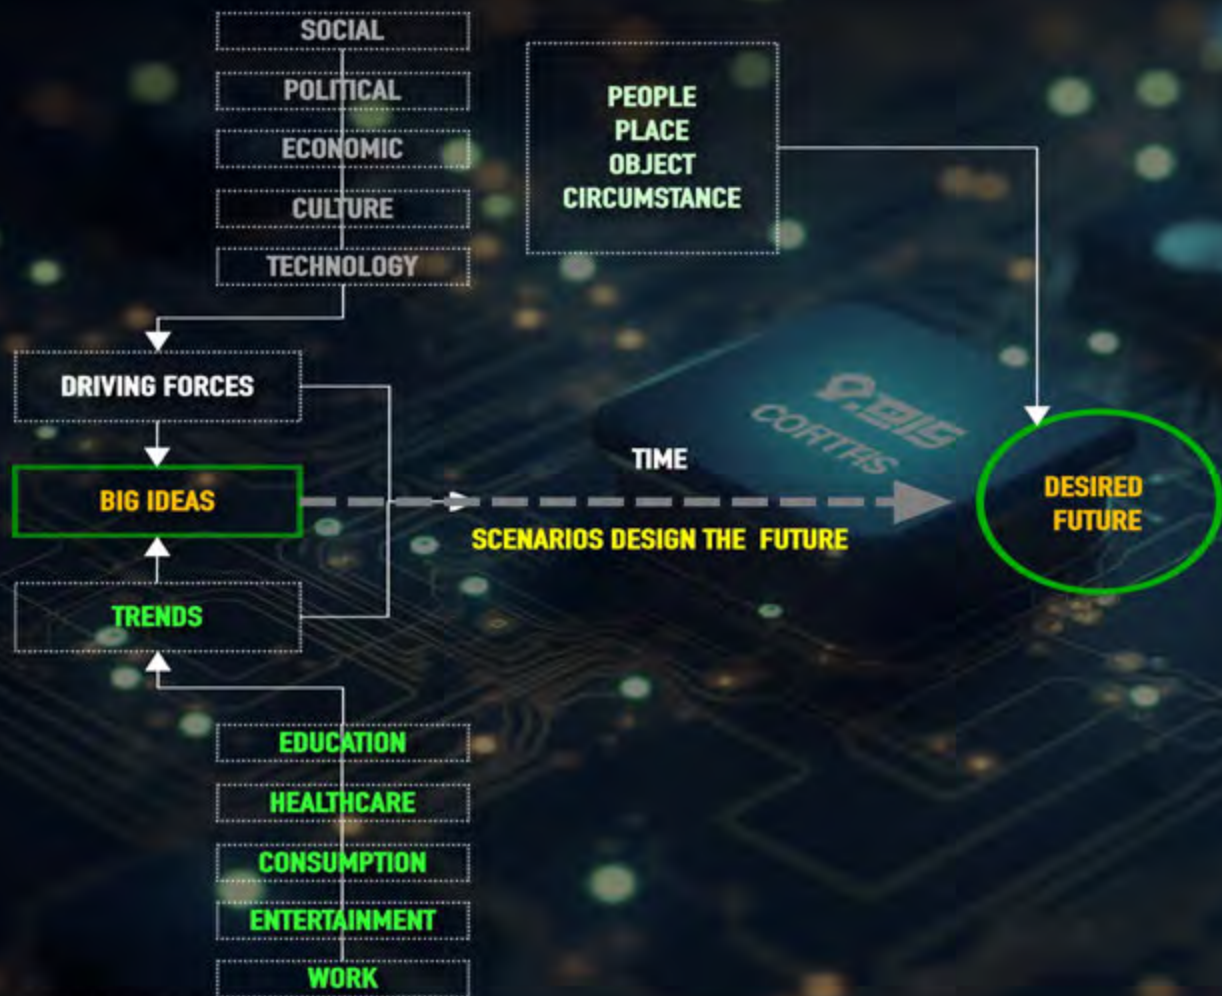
SOCIAL
POLITICAL
ECONOMIC
CULTURE
TECHNOLOGY

PEOPLE
PLACE
OBJECT
CIRCUMSTANCE

DRIVING FORCES

BIG IDEAS

TIME

SCENARIOS DESIGN THE FUTURE

CORTHIS

DESIRED FUTURE

TRENDS

EDUCATION
HEALTHCARE
CONSUMPTION
ENTERTAINMENT
WORK